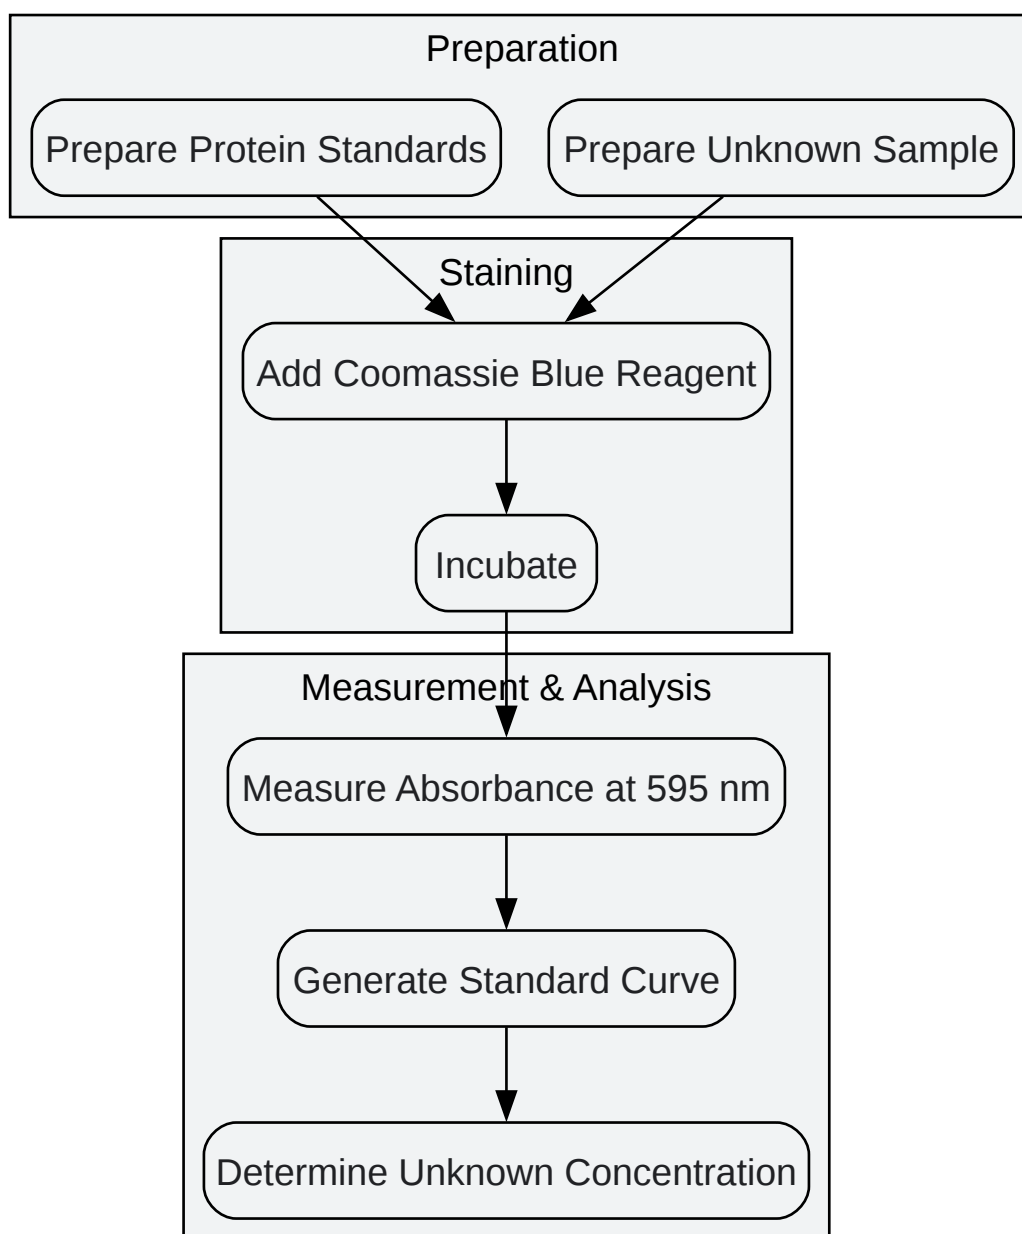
Preparation

Prepare Protein Standards

Prepare Unknown Sample

Staining

Add Coomassie Blue Reagent

Incubate

Measurement & Analysis

Measure Absorbance at 595 nm

Generate Standard Curve

Determine Unknown Concentration